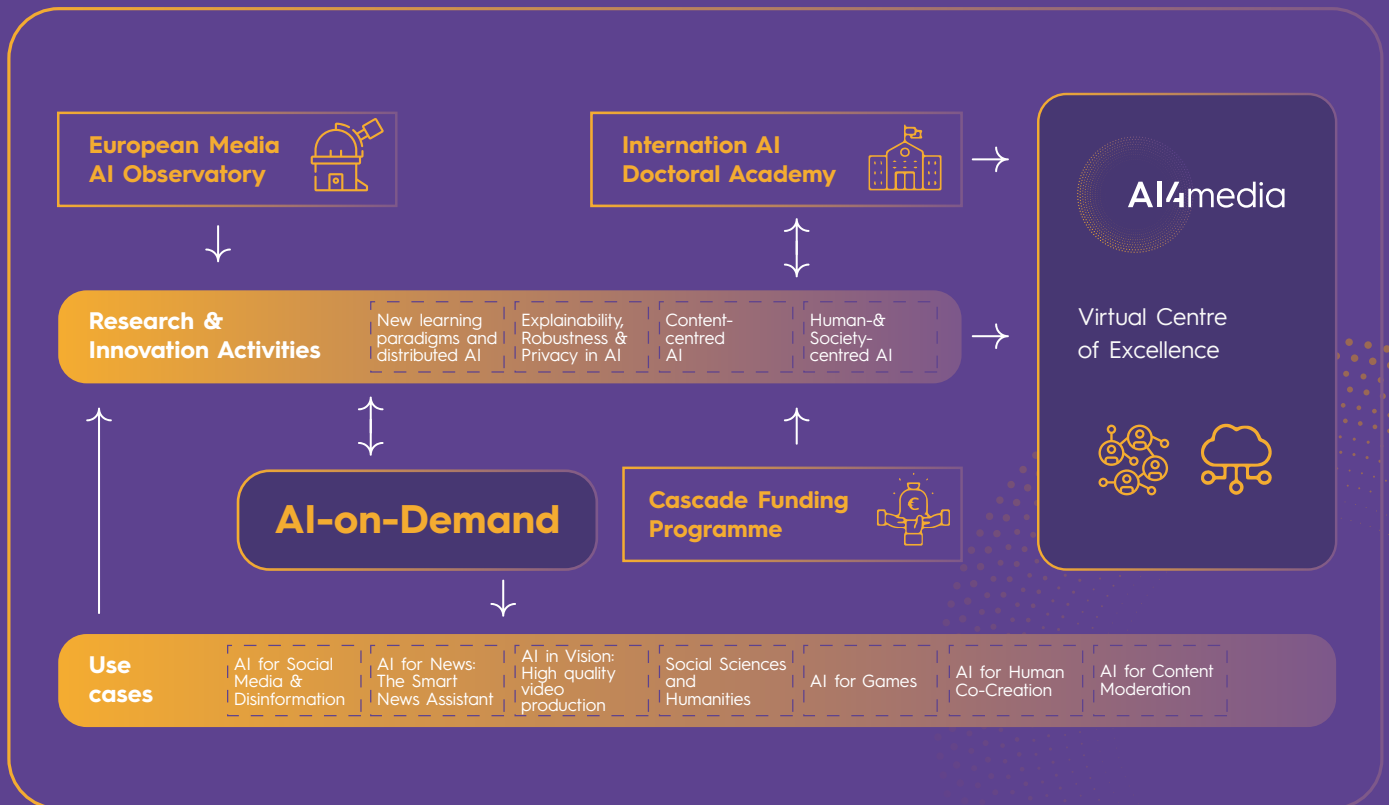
European Media AI Observatory

Internation AI Doctoral Academy

AI4media

Virtual Centre of Excellence

Research & Innovation Activities

New learning paradigms and distributed AI

Explainability, Robustness & Privacy in AI

Content-centred AI

Human-& Society-centred AI

AI-on-Demand

Cascade Funding Programme

€

Use cases

AI for Social Media & Disinformation

AI for News: The Smart News Assistant

AI in Vision: High quality video production

Social Sciences and Humanities

AI for Games

AI for Human Co-Creation

AI for Content Moderation